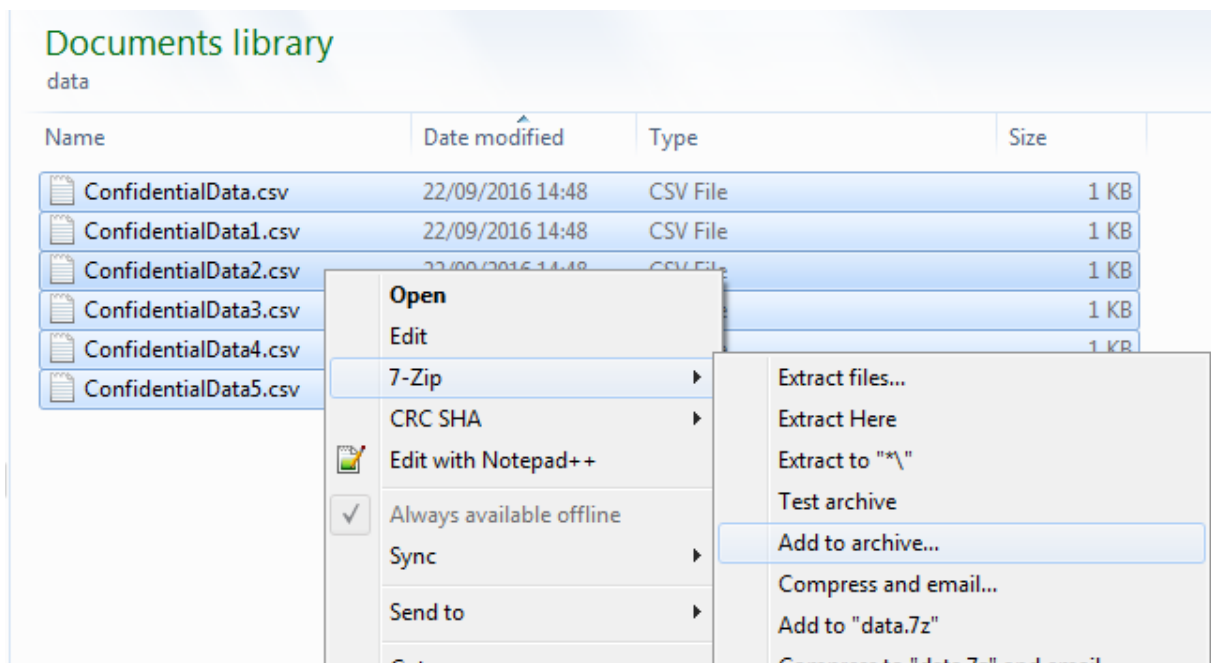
Documents library
data

| Name | Date modified | Type | Size |
|---|---|---|---|
| ConfidentialData.csv | 22/09/2016 14:48 | CSV File | 1 KB |
| ConfidentialData1.csv | 22/09/2016 14:48 | CSV File | 1 KB |
| ConfidentialData2.csv | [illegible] | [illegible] | 1 KB |
| ConfidentialData3.csv | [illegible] | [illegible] | 1 KB |
| ConfidentialData4.csv | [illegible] | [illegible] | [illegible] |
| ConfidentialData5.csv | | | |

Open
Edit
7-Zip
CRC SHA
Edit with Notepad++
Always available offline
Sync
Send to
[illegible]

Extract files...
Extract Here
Extract to "*\"
Test archive
Add to archive...
Compress and email...
Add to "data.7z"
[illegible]